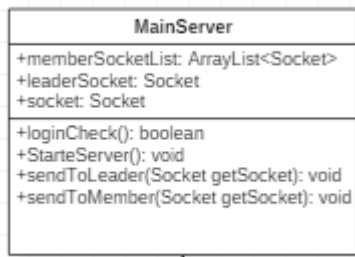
MainServer

+memberSocketList: ArrayList<Socket>
+leaderSocket: Socket
+socket: Socket

+loginCheck(): boolean
+StarteServer(): void
+sendToLeader(Socket getSocket): void
+sendToMember(Socket getSocket): void